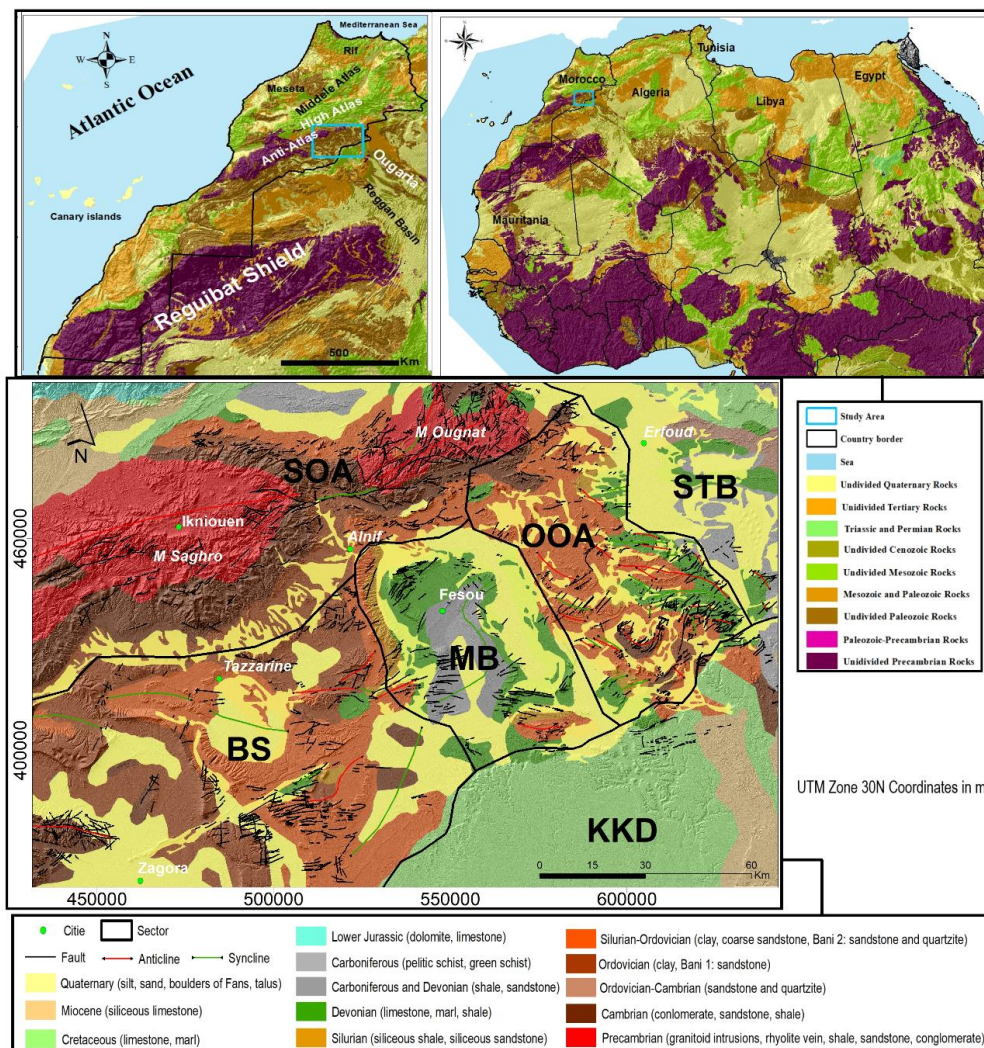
N
W E
S
Mediterranean Sea
Rif
Atlantic Ocean
Meseta
Middle Atlas
High Atlas
Anti-Atlas
Ougarta
Reggen Basin
Canary islands
Reguibat Shield
500
Km

Tunisia
Morocco
Algeria
Libya
Egypt
Mauritania

M Ougnat
Erfoud
SOA
STB
Ikniouen
M Saghro
Alnif
OOA
Fesou
MB
Tazzarine
BS
KKD
Zagora
N
0 15 30 60 Km
460000
400000
450000 500000 550000 600000

Study Area
Country border
Sea
Undivided Quaternary Rocks
Unidivided Tertiary Rocks
Triassic and Permian Rocks
Undivided Cenozoic Rocks
Undivided Mesozoic Rocks
Mesozoic and Paleozoic Rocks
Undivided Paleozoic Rocks
Paleozoic-Precambrian Rocks
Unidivided Precambrian Rocks

UTM Zone 30N Coordinates in m

Citie
Sector
Fault
Anticline
Syncline
Quaternary (silt, sand, boulders of Fans, talus)
Miocene (siliceous limestone)
Cretaceous (limestone, marl)
Lower Jurassic (dolomite, limestone)
Carboniferous (pelitic schist, green schist)
Carboniferous and Devonian (shale, sandstone)
Devonian (limestone, marl, shale)
Silurian (siliceous shale, siliceous sandstone)
Silurian-Ordovician (clay, coarse sandstone, Bani 2: sandstone and quartzite)
Ordovician (clay, Bani 1: sandstone)
Ordovician-Cambrian (sandstone and quartzite)
Cambrian (conlomerate, sandstone, shale)
Precambrian (granitoid intrusions, rhyolite vein, shale, sandstone, conglomerate)